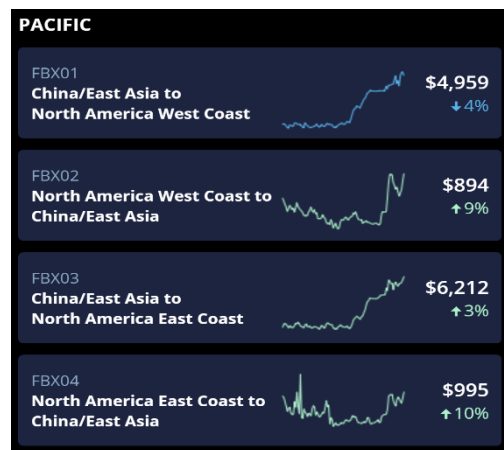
PACIFIC

FBX01
China/East Asia to North America West Coast
$4,959
↓4%

FBX02
North America West Coast to China/East Asia
$894
↑9%

FBX03
China/East Asia to North America East Coast
$6,212
↑3%

FBX04
North America East Coast to China/East Asia
$995
↑10%